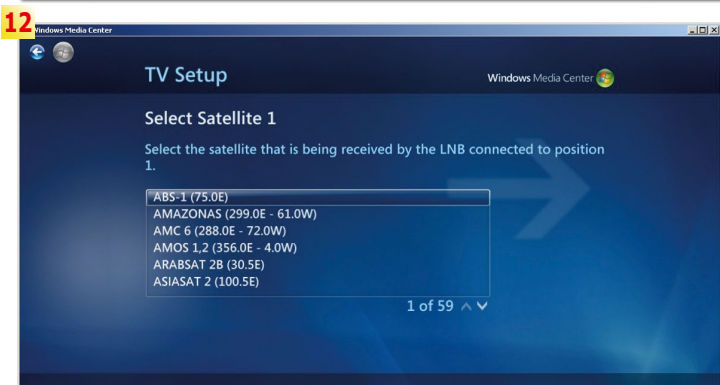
12

Windows Media Center

TV Setup

Windows Media Center

Select Satellite 1

Select the satellite that is being received by the LNB connected to position 1.

ABS-1 (75.0E)
AMAZONAS (299.0E - 61.0W)
AMC 6 (288.0E - 72.0W)
AMOS 1,2 (356.0E - 4.0W)
ARABSAT 2B (30.5E)
ASIASAT 2 (100.5E)

1 of 59